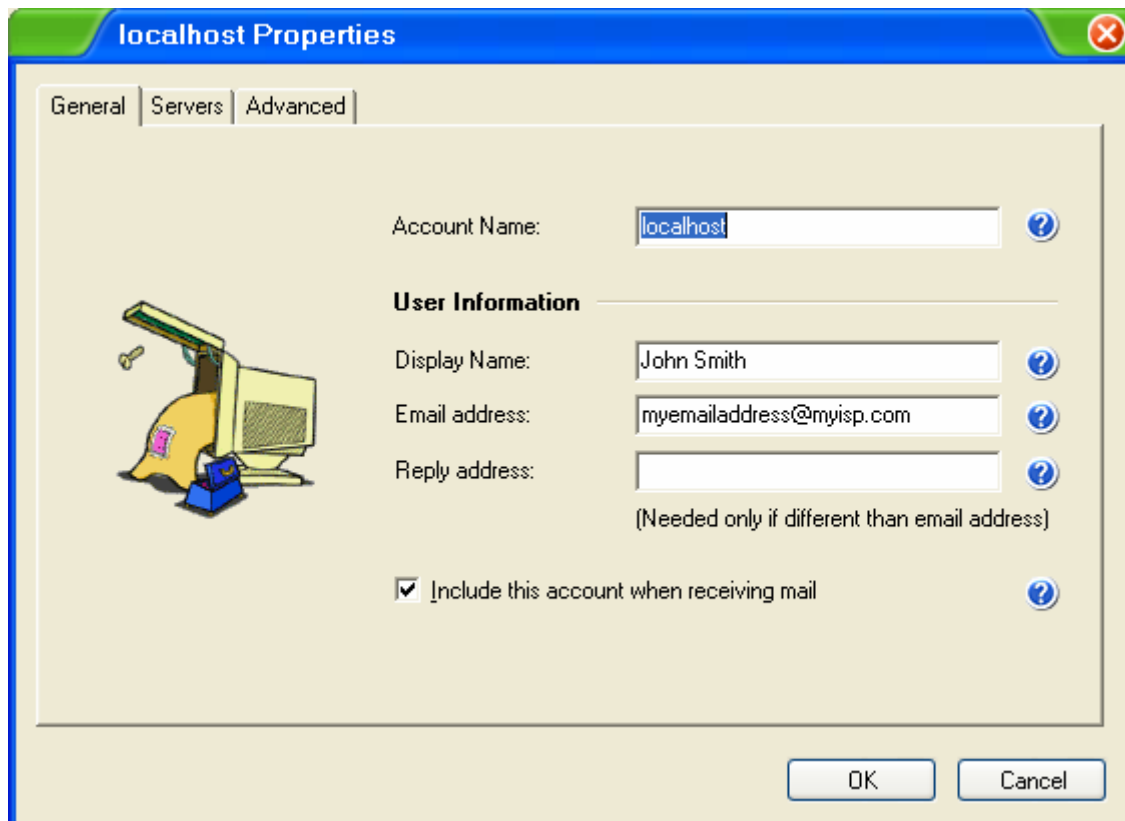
localhost Properties

General | Servers | Advanced

Account Name: localhost

User Information

Display Name: John Smith

Email address: myemailaddress@myisp.com

Reply address:

(Needed only if different than email address)

☑ Include this account when receiving mail

OK Cancel